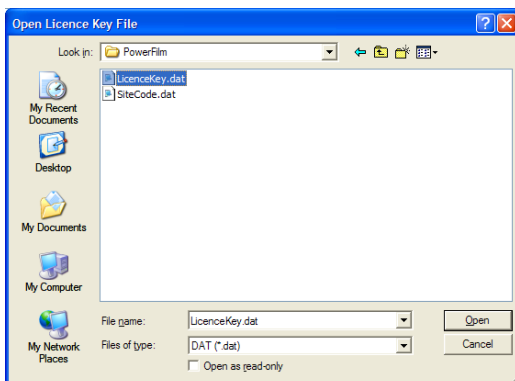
Open Licence Key File

Look in: PowerFilm

My Recent Documents

Desktop

My Documents

My Computer

My Network Places

LicenceKey.dat
SiteCode.dat

File name: LicenceKey.dat

Files of type: DAT (*.dat)

Open as read-only

Open

Cancel